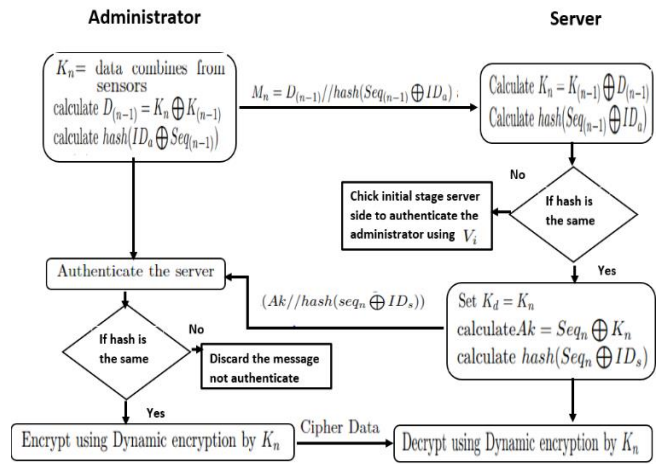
Administrator

Server

$K_n$= data combines from sensors
calculate $D_{(n-1)} = K_n \bigoplus K_{(n-1)}$
calculate $hash(ID_a \bigoplus Seq_{(n-1)})$

$M_n = D_{(n-1)}//hash(Seq_{(n-1)} \bigoplus ID_a)$

Calculate $K_n = K_{(n-1)} \bigoplus D_{(n-1)}$
Calculate $hash(Seq_{(n-1)} \bigoplus ID_a)$

No

Chick initial stage server side to authenticate the administrator using $V_i$

If hash is the same

Yes

Authenticate the server

$(Ak//hash(seq_n \bigoplus ID_s))$

Set $K_d = K_n$
calculate$Ak = Seq_n \bigoplus K_n$
calculate $hash(Seq_n \bigoplus ID_s)$

If hash is the same

No

Discard the message not authenticate

Yes

Encrypt using Dynamic encryption by $K_n$

Cipher Data

Decrypt using Dynamic encryption by $K_n$